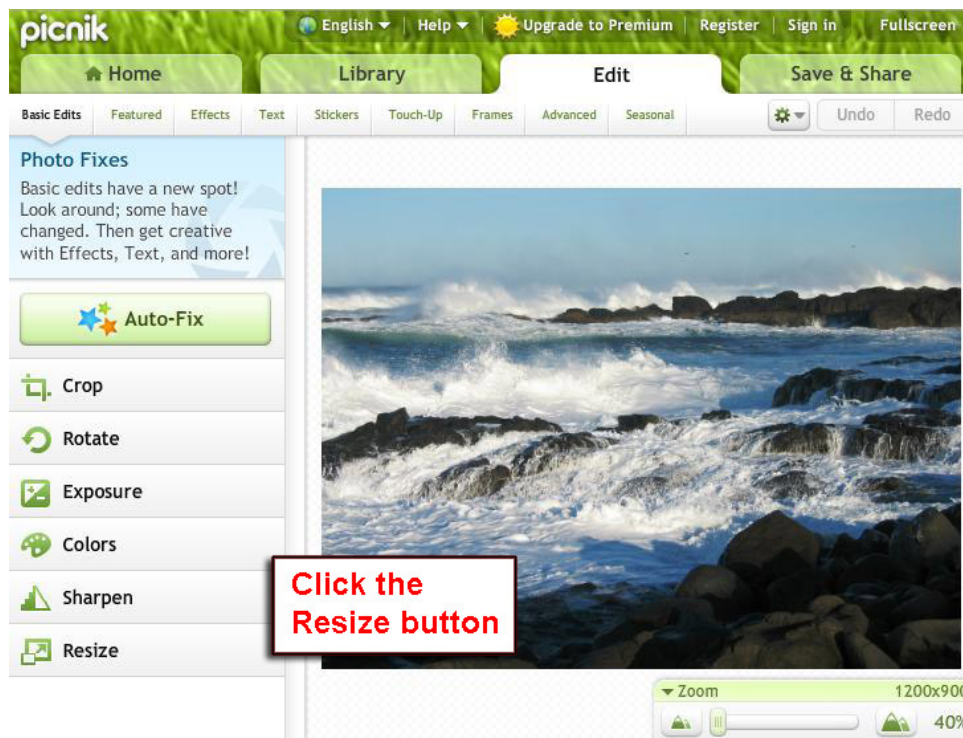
picnik
English ▾ | Help ▾ | Upgrade to Premium | Register | Sign in | Fullscreen

Home | Library | Edit | Save & Share

Basic Edits | Featured | Effects | Text | Stickers | Touch-Up | Frames | Advanced | Seasonal | Undo | Redo

Photo Fixes
Basic edits have a new spot! Look around; some have changed. Then get creative with Effects, Text, and more!

Auto-Fix
Crop
Rotate
Exposure
Colors
Sharpen
Resize

Click the Resize button

Zoom 1200x900
40%